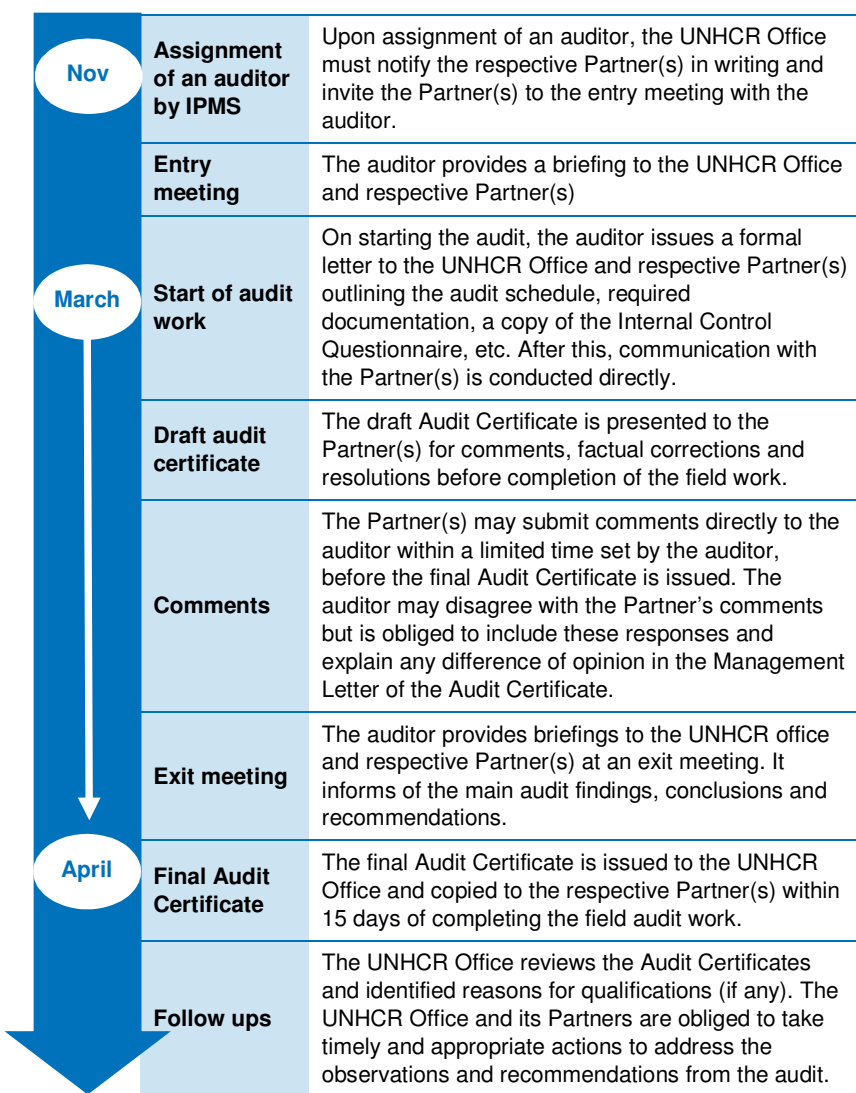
Nov

March

April

| | |
|---|---|
| Assignment of an auditor by IPMS | Upon assignment of an auditor, the UNHCR Office must notify the respective Partner(s) in writing and invite the Partner(s) to the entry meeting with the auditor. |
| Entry meeting | The auditor provides a briefing to the UNHCR Office and respective Partner(s) |
| Start of audit work | On starting the audit, the auditor issues a formal letter to the UNHCR Office and respective Partner(s) outlining the audit schedule, required documentation, a copy of the Internal Control Questionnaire, etc. After this, communication with the Partner(s) is conducted directly. |
| Draft audit certificate | The draft Audit Certificate is presented to the Partner(s) for comments, factual corrections and resolutions before completion of the field work. |
| Comments | The Partner(s) may submit comments directly to the auditor within a limited time set by the auditor, before the final Audit Certificate is issued. The auditor may disagree with the Partner's comments but is obliged to include these responses and explain any difference of opinion in the Management Letter of the Audit Certificate. |
| Exit meeting | The auditor provides briefings to the UNHCR office and respective Partner(s) at an exit meeting. It informs of the main audit findings, conclusions and recommendations. |
| Final Audit Certificate | The final Audit Certificate is issued to the UNHCR Office and copied to the respective Partner(s) within 15 days of completing the field audit work. |
| Follow ups | The UNHCR Office reviews the Audit Certificates and identified reasons for qualifications (if any). The UNHCR Office and its Partners are obliged to take timely and appropriate actions to address the observations and recommendations from the audit. |